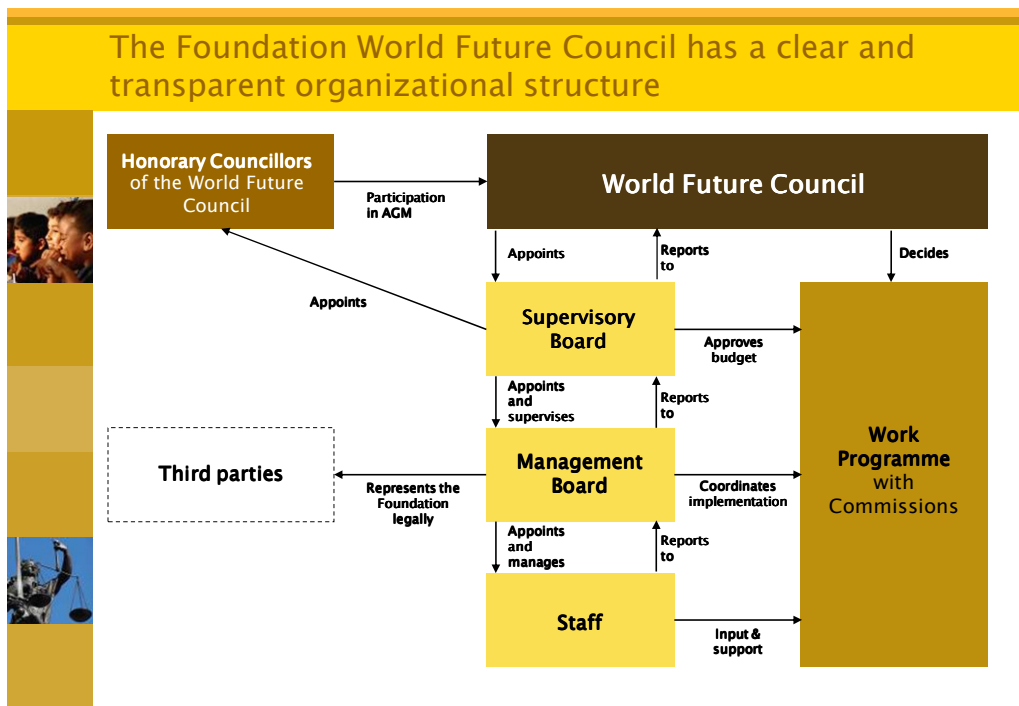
The Foundation World Future Council has a clear and transparent organizational structure

Honorary Councillors of the World Future Council

Participation in AGM

World Future Council

Appoints

Reports to

Decides

Appoints

Supervisory Board

Approves budget

Appoints and supervises

Reports to

Third parties

Represents the Foundation legally

Management Board

Coordinates implementation

Work Programme with Commissions

Appoints and manages

Reports to

Staff

Input & support